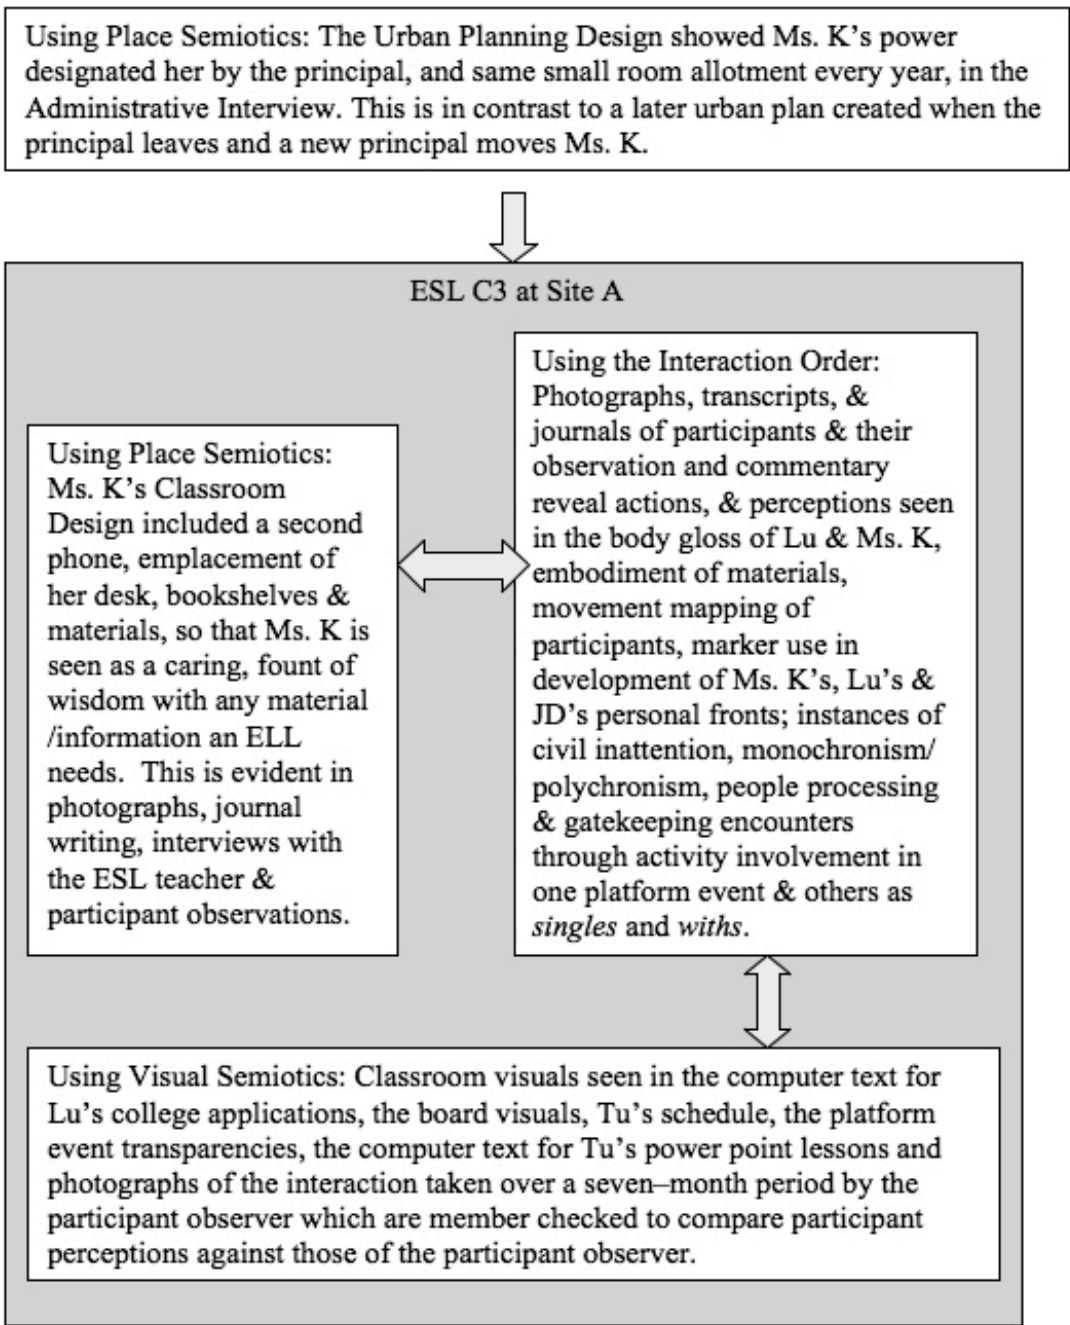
Using Place Semiotics: The Urban Planning Design showed Ms. K's power designated her by the principal, and same small room allotment every year, in the Administrative Interview. This is in contrast to a later urban plan created when the principal leaves and a new principal moves Ms. K.

ESL C3 at Site A

Using Place Semiotics: Ms. K's Classroom Design included a second phone, emplacement of her desk, bookshelves & materials, so that Ms. K is seen as a caring, fount of wisdom with any material /information an ELL needs. This is evident in photographs, journal writing, interviews with the ESL teacher & participant observations.

Using the Interaction Order: Photographs, transcripts, & journals of participants & their observation and commentary reveal actions, & perceptions seen in the body gloss of Lu & Ms. K, embodiment of materials, movement mapping of participants, marker use in development of Ms. K's, Lu's & JD's personal fronts; instances of civil inattention, monochronism/ polychronism, people processing & gatekeeping encounters through activity involvement in one platform event & others as *singles* and *withs*.

Using Visual Semiotics: Classroom visuals seen in the computer text for Lu's college applications, the board visuals, Tu's schedule, the platform event transparencies, the computer text for Tu's power point lessons and photographs of the interaction taken over a seven–month period by the participant observer which are member checked to compare participant perceptions against those of the participant observer.